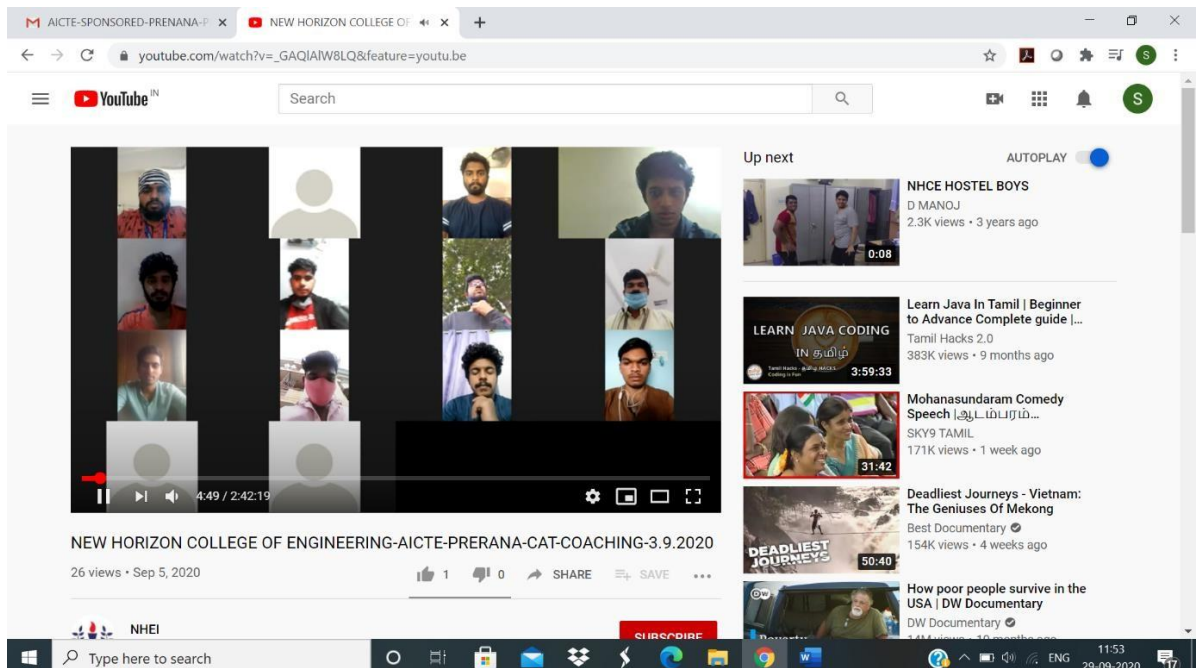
AICTE-SPONSORED-PRENANA-P ×
NEW HORIZON COLLEGE OF ×
+

youtube.com/watch?v=_GAQlAlW8LQ&feature=youtu.be

YouTube IN
Search

4:49 / 2:42:19

NEW HORIZON COLLEGE OF ENGINEERING-AICTE-PRERANA-CAT-COACHING-3.9.2020
26 views • Sep 5, 2020
1
0
SHARE
SAVE

NHEI
SUBSCRIBE

Up next
AUTOPLAY

NHCE HOSTEL BOYS
D MANOJ
2.3K views • 3 years ago
0:08

Learn Java In Tamil | Beginner to Advance Complete guide |...
Tamil Hacks 2.0
383K views • 9 months ago
LEARN JAVA CODING IN தமிழ்
3:59:33

Mohanasundaram Comedy Speech |ஆடம்பரம்...
SKY9 TAMIL
171K views • 1 week ago
31:42

Deadliest Journeys - Vietnam: The Geniuses Of Mekong
Best Documentary
154K views • 4 weeks ago
DEADLIEST JOURNEYS
50:40

How poor people survive in the USA | DW Documentary
DW Documentary
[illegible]

Type here to search
ENG
11:53
29-09-2020
17